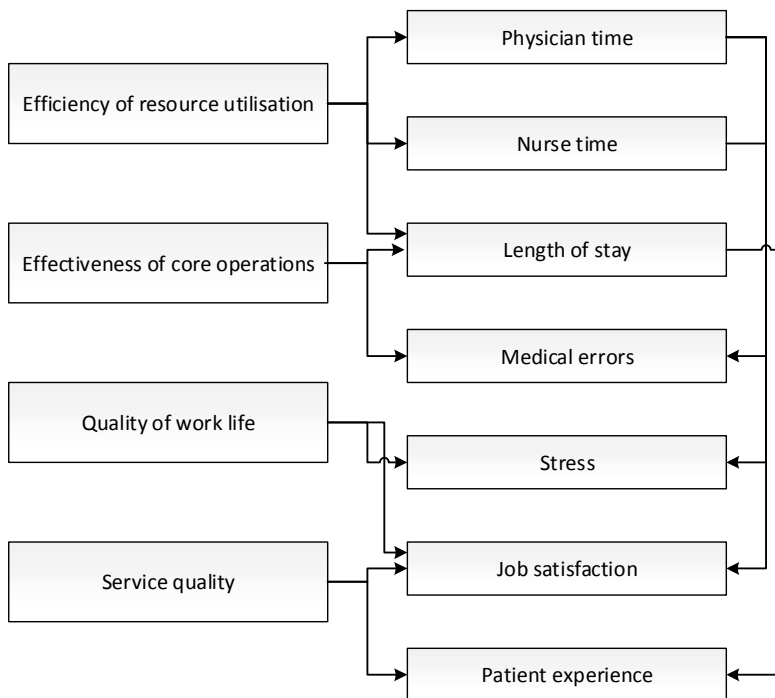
Efficiency of resource utilisation

Effectiveness of core operations

Quality of work life

Service quality

Physician time

Nurse time

Length of stay

Medical errors

Stress

Job satisfaction

Patient experience